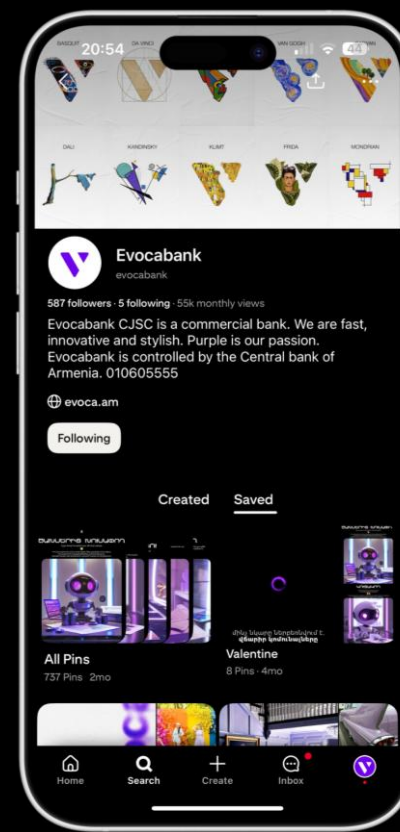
20:54

44

DALI KANDINSKY KLIMT FRIDA MONDRIAN

Evocabank
evocabank

587 followers · 5 following · 55k monthly views

Evocabank CJSC is a commercial bank. We are fast, innovative and stylish. Purple is our passion. Evocabank is controlled by the Central bank of Armenia. 010605555

evoca.am

Following

Created Saved

All Pins
737 Pins · 2mo

Valentine
8 Pins · 4mo

Home Search Create Inbox